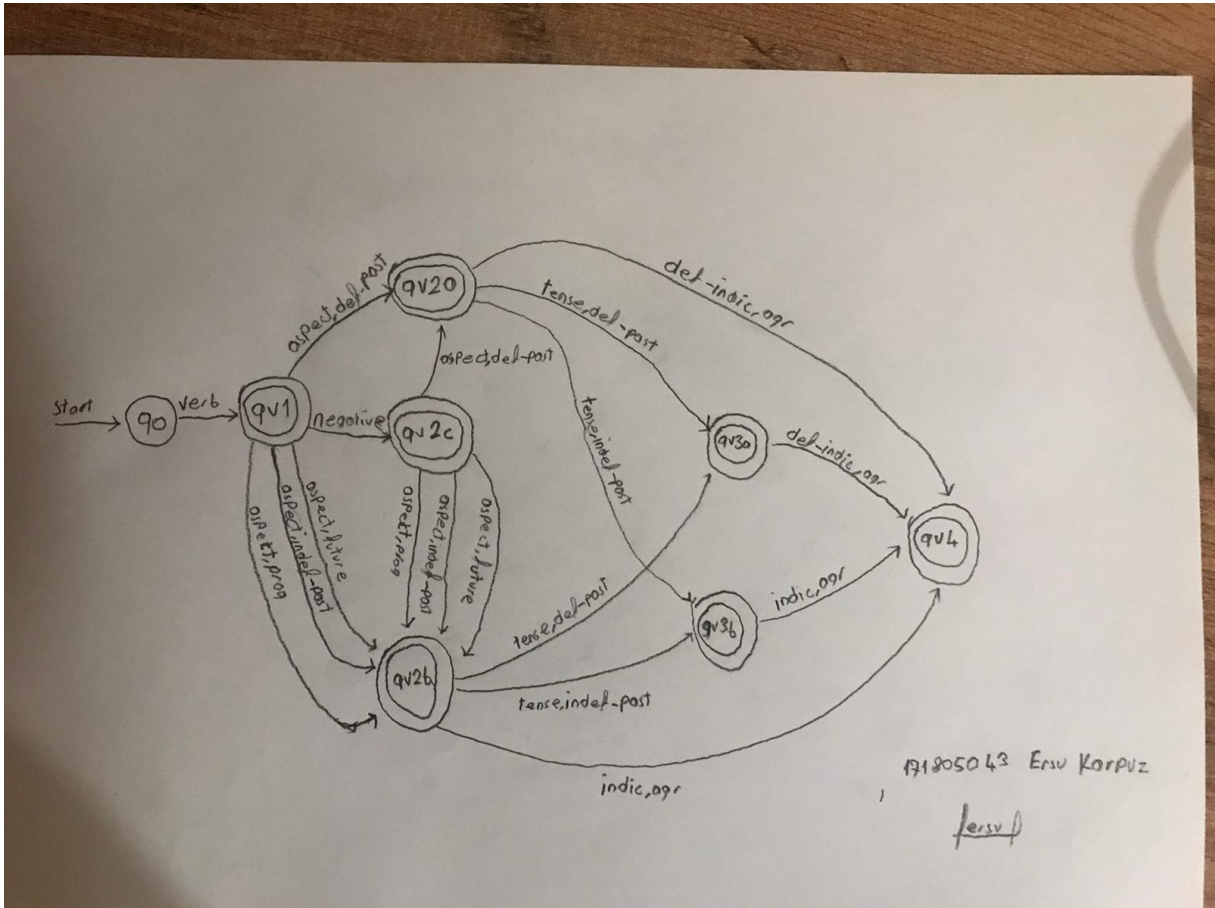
start
q0
verb
qv1
aspect,def-past
qv2a
def-indic,agr
tense,def-past
aspect,def-past
negative
qv2c
tense,indef-past
qv3a
def-indic,agr
aspect,future
aspect,indef-past
aspect,prog
aspect,prog
aspect,indef-past
aspect,future
qv4
tense,def-past
qv3b
indic,agr
qv2b
tense,indef-past
indic,agr
17180504 3 Ersu Karpuz
ersu